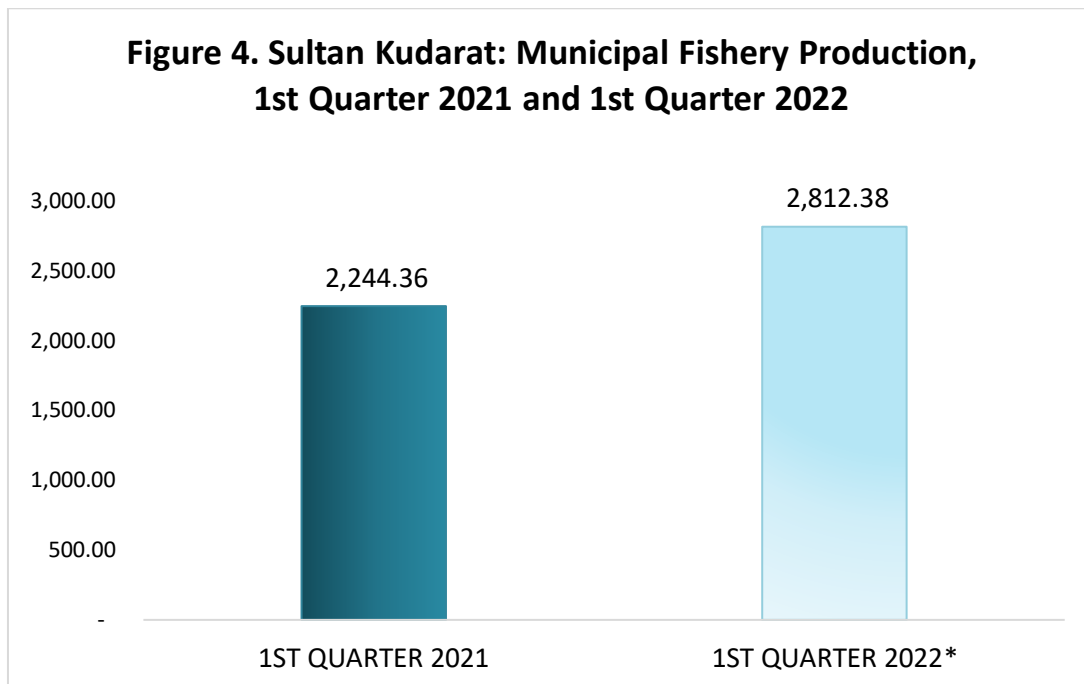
Figure 4. Sultan Kudarat: Municipal Fishery Production, 1st Quarter 2021 and 1st Quarter 2022

3,000.00
2,500.00
2,000.00
1,500.00
1,000.00
500.00
-

2,244.36
2,812.38

1ST QUARTER 2021
1ST QUARTER 2022*